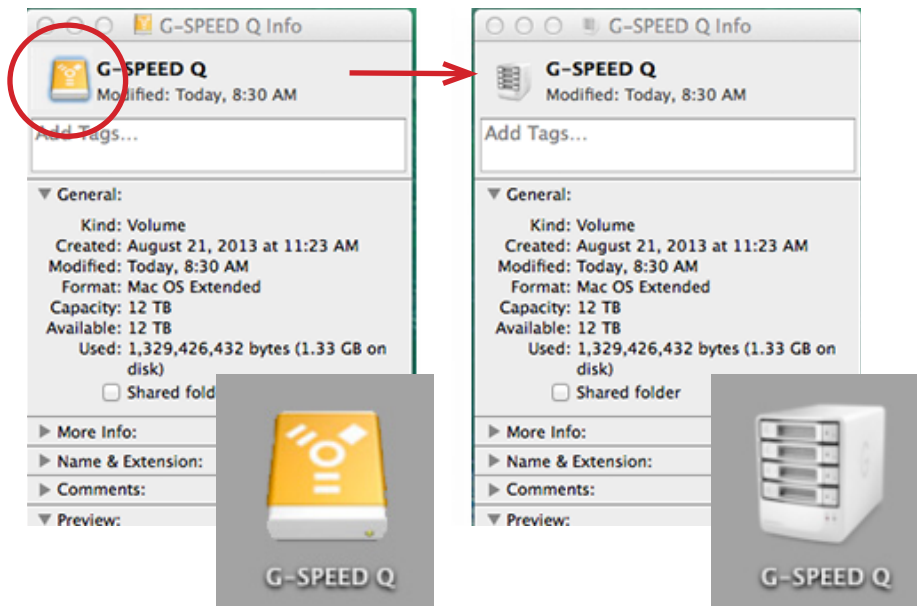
G-SPEED Q Info

G-SPEED Q
Modified: Today, 8:30 AM

Add Tags...

General:

Kind: Volume
Created: August 21, 2013 at 11:23 AM
Modified: Today, 8:30 AM
Format: Mac OS Extended
Capacity: 12 TB
Available: 12 TB
Used: 1,329,426,432 bytes (1.33 GB on disk)

Shared fold

More Info:
Name & Extension:
Comments:
Preview:

G-SPEED Q

G-SPEED Q Info

G-SPEED Q
Modified: Today, 8:30 AM

Add Tags...

General:

Kind: Volume
Created: August 21, 2013 at 11:23 AM
Modified: Today, 8:30 AM
Format: Mac OS Extended
Capacity: 12 TB
Available: 12 TB
Used: 1,329,426,432 bytes (1.33 GB on disk)

Shared folder

More Info:
Name & Extension:
Comments:
Preview:

G-SPEED Q